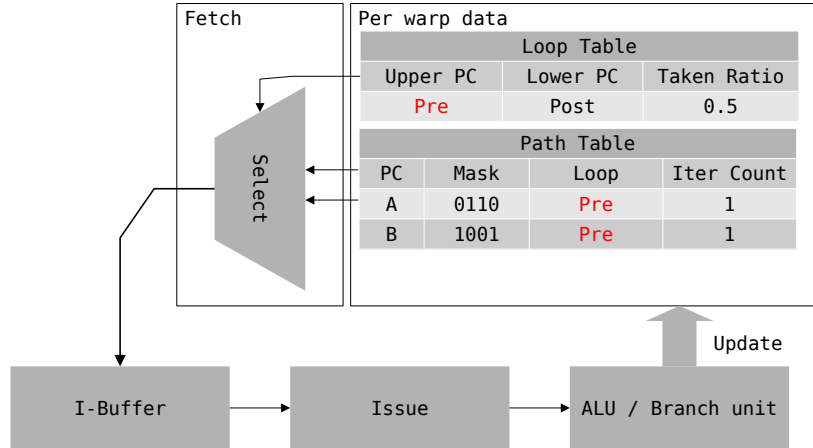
Fetch

Per warp data

| Loop Table | | |
|---|---|---|
| Upper PC | Lower PC | Taken Ratio |
| Pre | Post | 0.5 |

| Path Table | | | |
|---|---|---|---|
| PC | Mask | Loop | Iter Count |
| A | 0110 | Pre | 1 |
| B | 1001 | Pre | 1 |

Select

Update

I-Buffer

Issue

ALU / Branch unit